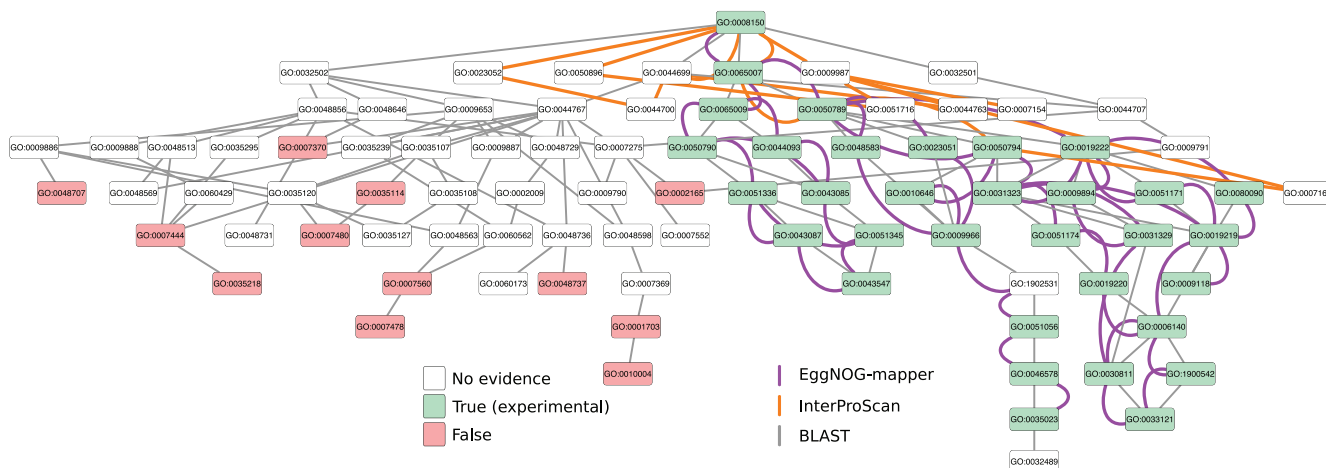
GO:0008150

GO:0032502 GO:0023052 GO:0050896 GO:0044699 GO:0065007 GO:0009987 GO:0032501

GO:0048856 GO:0048646 GO:0009653 GO:0044767 GO:0044700 GO:0065009 GO:0050789 GO:0051716 GO:0044763 GO:0007154 GO:0044707

GO:0009886 GO:0009888 GO:0048513 GO:0035295 GO:0007370 GO:0035239 GO:0035107 GO:0009887 GO:0048729 GO:0007275 GO:0050790 GO:0044093 GO:0048583 GO:0023051 GO:0050794 GO:0019222 GO:0009791

GO:0048707 GO:0048569 GO:0060429 GO:0035120 GO:0035114 GO:0035108 GO:0002009 GO:0009790 GO:0002165 GO:0051336 GO:0043085 GO:0010646 GO:0031323 GO:0009894 GO:0051171 GO:0080090 GO:000716

GO:0007444 GO:0048731 GO:0007480 GO:0035127 GO:0048563 GO:0060562 GO:0048736 GO:0048598 GO:0007552 GO:0043087 GO:0051345 GO:0009966 GO:0051174 GO:0031329 GO:0019219

GO:0035218 GO:0007560 GO:0060173 GO:0048737 GO:0007369 GO:0043547 GO:1902531 GO:0019220 GO:0009118

GO:0007478 GO:0001703 GO:0051056 GO:0006140

GO:0010004 GO:0046578 GO:0030811 GO:1900542

GO:0035023 GO:0033121

GO:0032489

No evidence
True (experimental)
False

EggNOG-mapper
InterProScan
BLAST